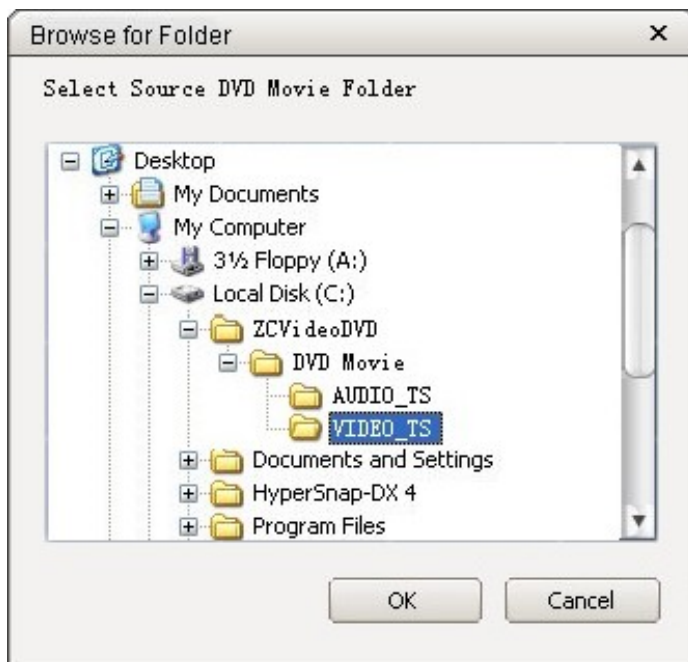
Browse for Folder ×

Select Source DVD Movie Folder

Desktop
My Documents
My Computer
3½ Floppy (A:)
Local Disk (C:)
ZCVideoDVD
DVD Movie
AUDIO_TS
VIDEO_TS
Documents and Settings
HyperSnap-DX 4
Program Files

OK Cancel